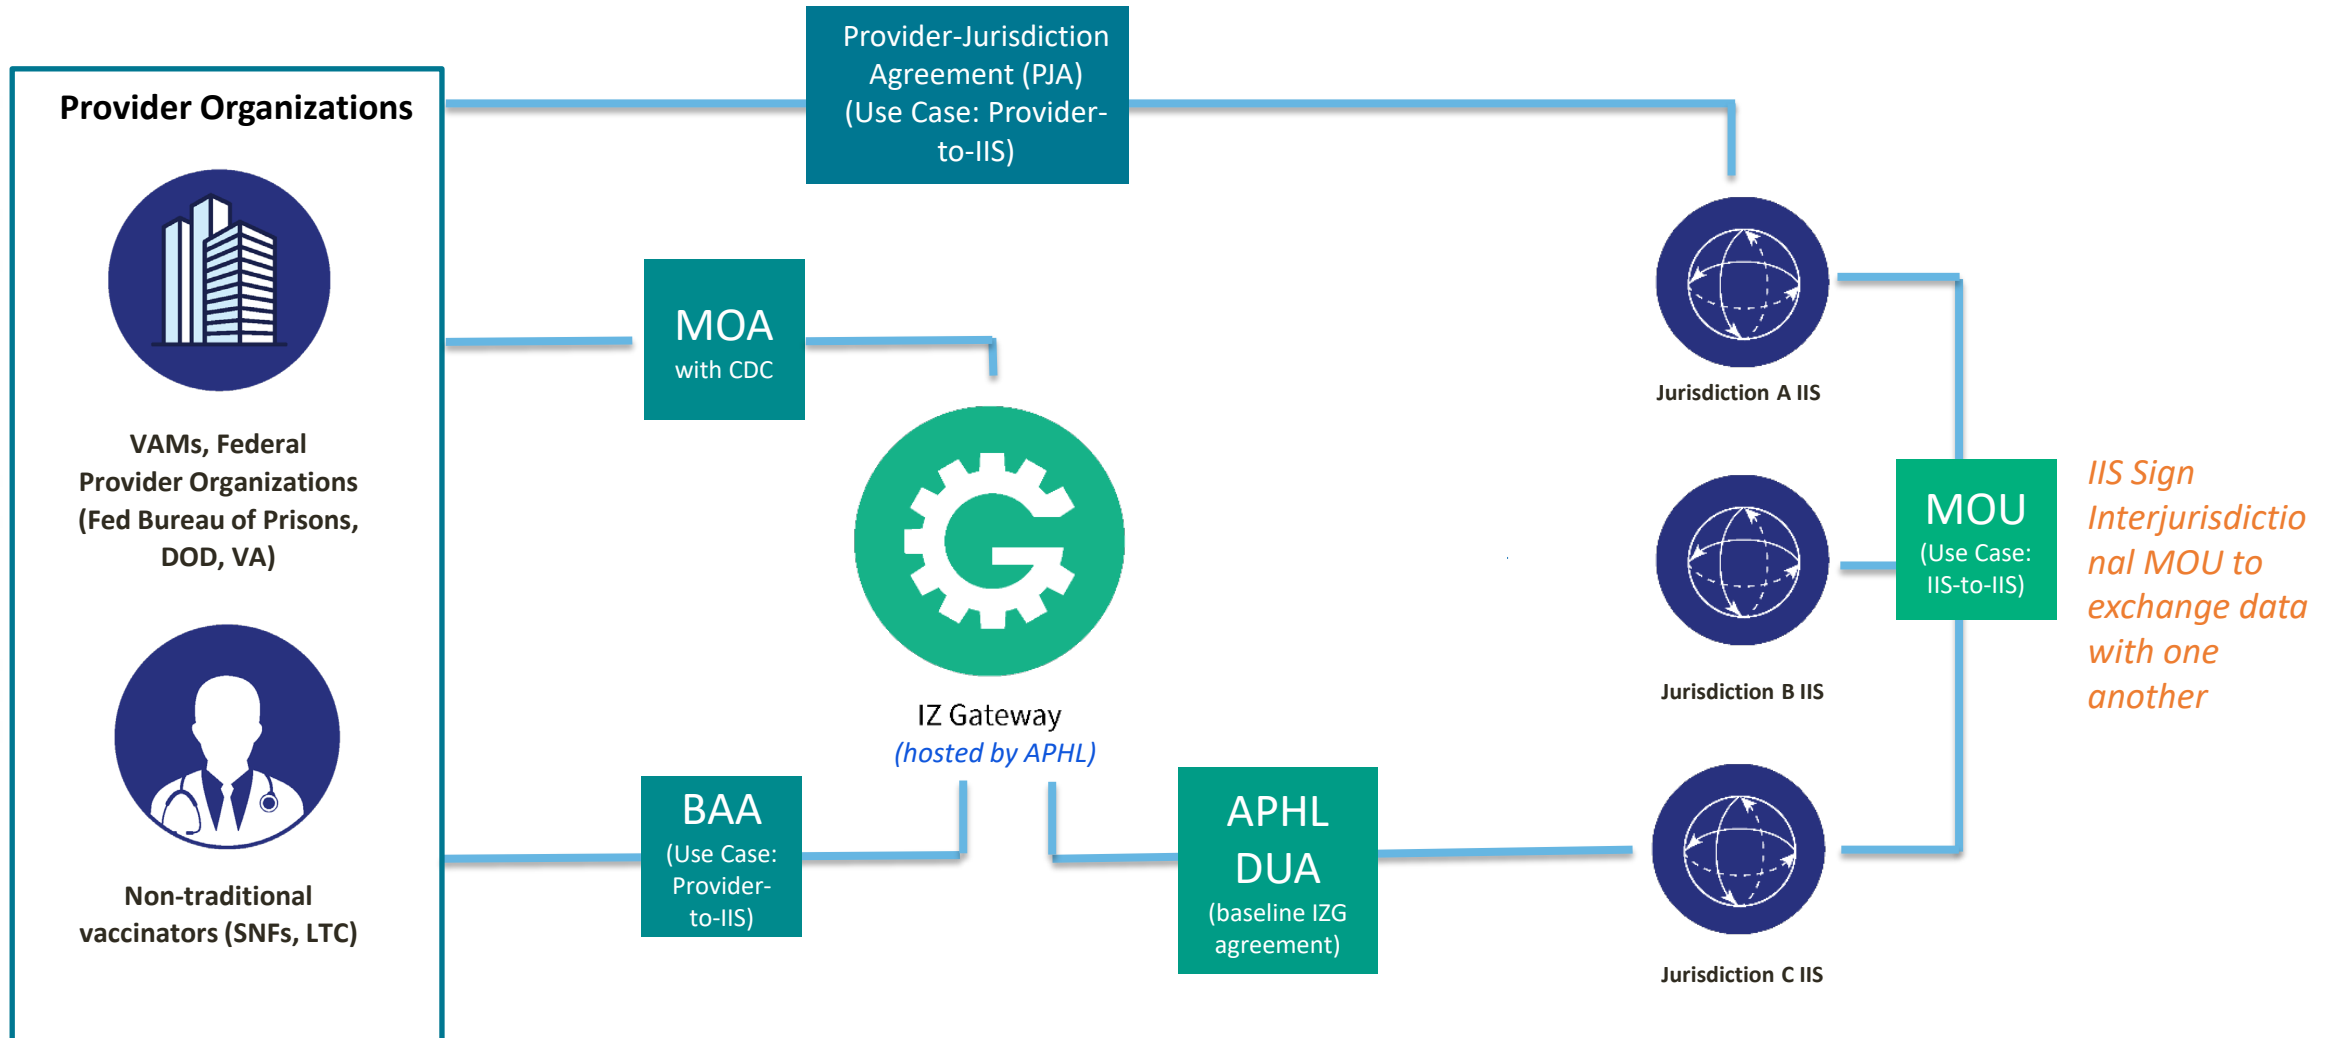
Provider Organizations

VAMs, Federal Provider Organizations (Fed Bureau of Prisons, DOD, VA)

Non-traditional vaccinators (SNFs, LTC)

Provider-Jurisdiction Agreement (PJA) (Use Case: Provider-to-IIS)

MOA
with CDC

IZ Gateway
(hosted by APHL)

BAA
(Use Case: Provider-to-IIS)

APHL DUA
(baseline IZG agreement)

Jurisdiction A IIS

Jurisdiction B IIS

Jurisdiction C IIS

MOU
(Use Case: IIS-to-IIS)

IIS Sign Interjurisdictional MOU to exchange data with one another